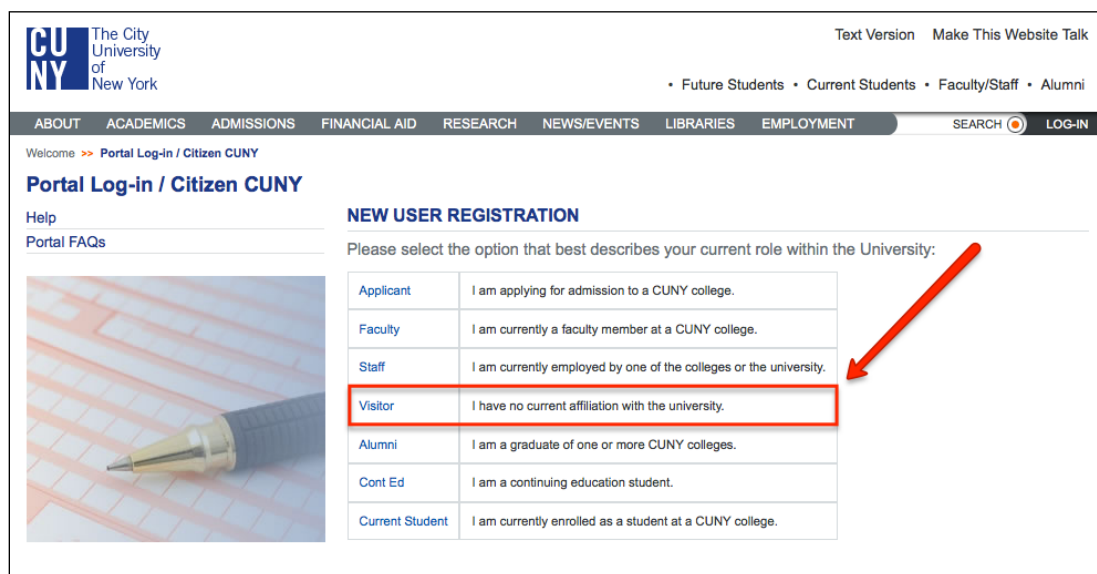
CUNY The City University of New York

Text Version Make This Website Talk

• Future Students • Current Students • Faculty/Staff • Alumni

ABOUT ACADEMICS ADMISSIONS FINANCIAL AID RESEARCH NEWS/EVENTS LIBRARIES EMPLOYMENT SEARCH LOG-IN

Welcome >> Portal Log-in / Citizen CUNY

Portal Log-in / Citizen CUNY

Help
Portal FAQs

NEW USER REGISTRATION

Please select the option that best describes your current role within the University:

| | |
|---|---|
| Applicant | I am applying for admission to a CUNY college. |
| Faculty | I am currently a faculty member at a CUNY college. |
| Staff | I am currently employed by one of the colleges or the university. |
| Visitor | I have no current affiliation with the university. |
| Alumni | I am a graduate of one or more CUNY colleges. |
| Cont Ed | I am a continuing education student. |
| Current Student | I am currently enrolled as a student at a CUNY college. |